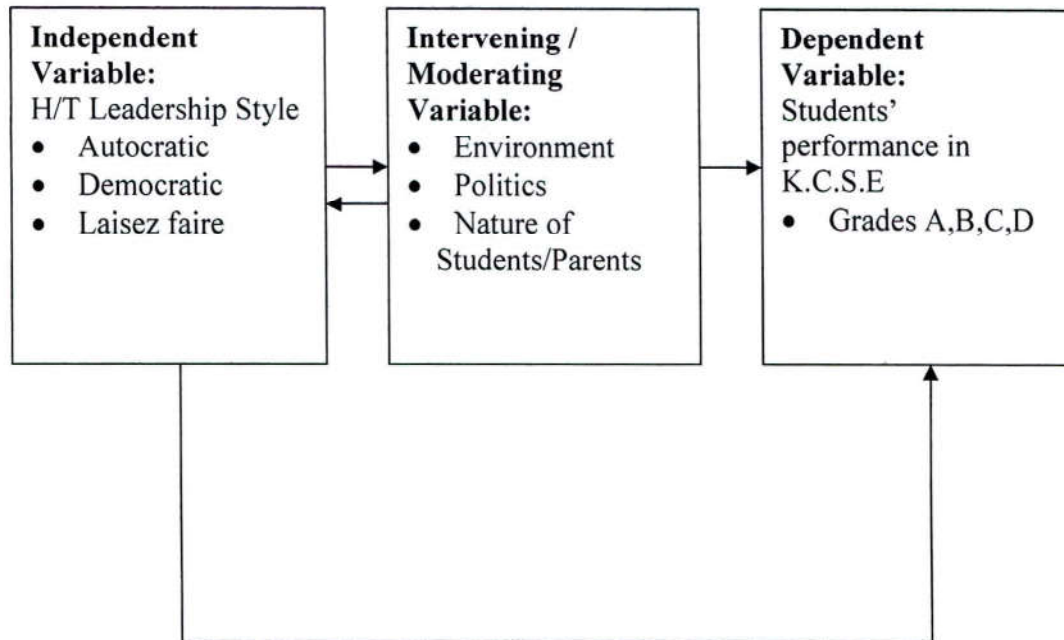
**Independent Variable:**
H/T Leadership Style
- Autocratic
- Democratic
- Laisez faire

**Intervening / Moderating Variable:**
- Environment
- Politics
- Nature of Students/Parents

**Dependent Variable:**
Students' performance in K.C.S.E
- Grades A,B,C,D